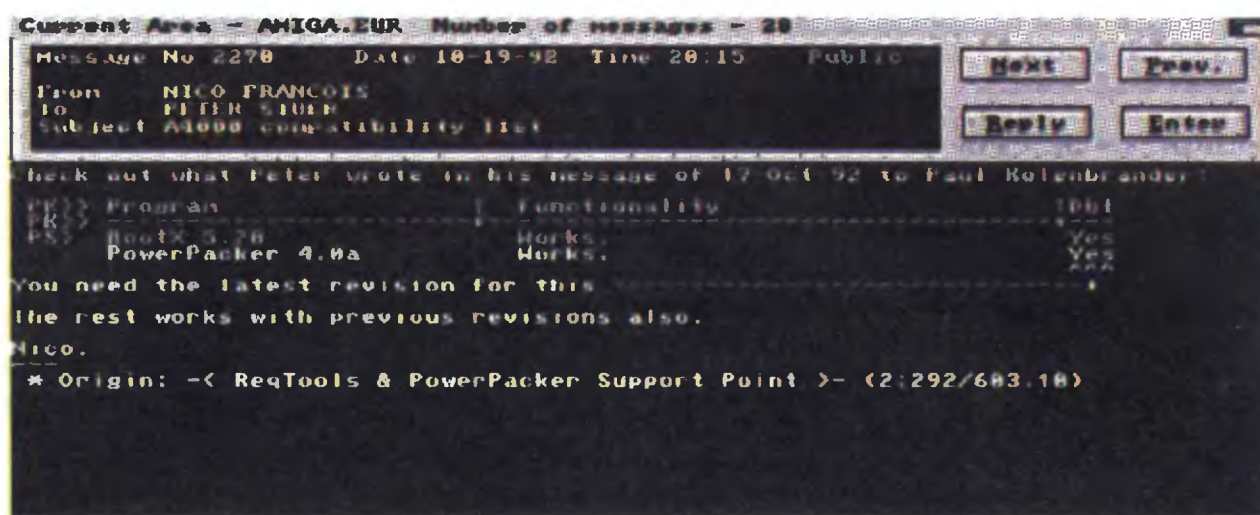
Current Area - AMIGA.EUR Number of messages - 28

Message No 2270 Date 10-19-92 Time 20:15 Public

From NICO FRANCOIS
To PETER STUER
Subject A1000 compatibility list

Next
Prev.
Reply
Enter

Check out what Peter wrote in his message of 17 Oct 92 to Paul Kolenbrander!

| PS>> Program | Functionality | Dbl |
|---|---|---|
| PS>> BootX 5.20 | Works. | Yes |
| PowerPacker 4.0a | Works. | Yes |

You need the latest revision for this

The rest works with previous revisions also.

Nico.

* Origin: -< ReqTools & PowerPacker Support Point >- (2:292/603.10)